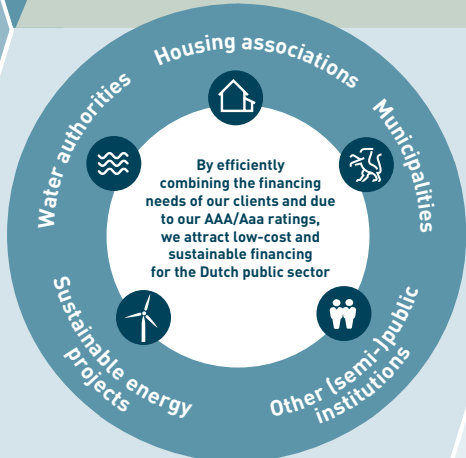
Housing associations

Municipalities

Other (semi-)public institutions

Sustainable energy projects

Water authorities

By efficiently combining the financing needs of our clients and due to our AAA/Aaa ratings, we attract low-cost and sustainable financing for the Dutch public sector